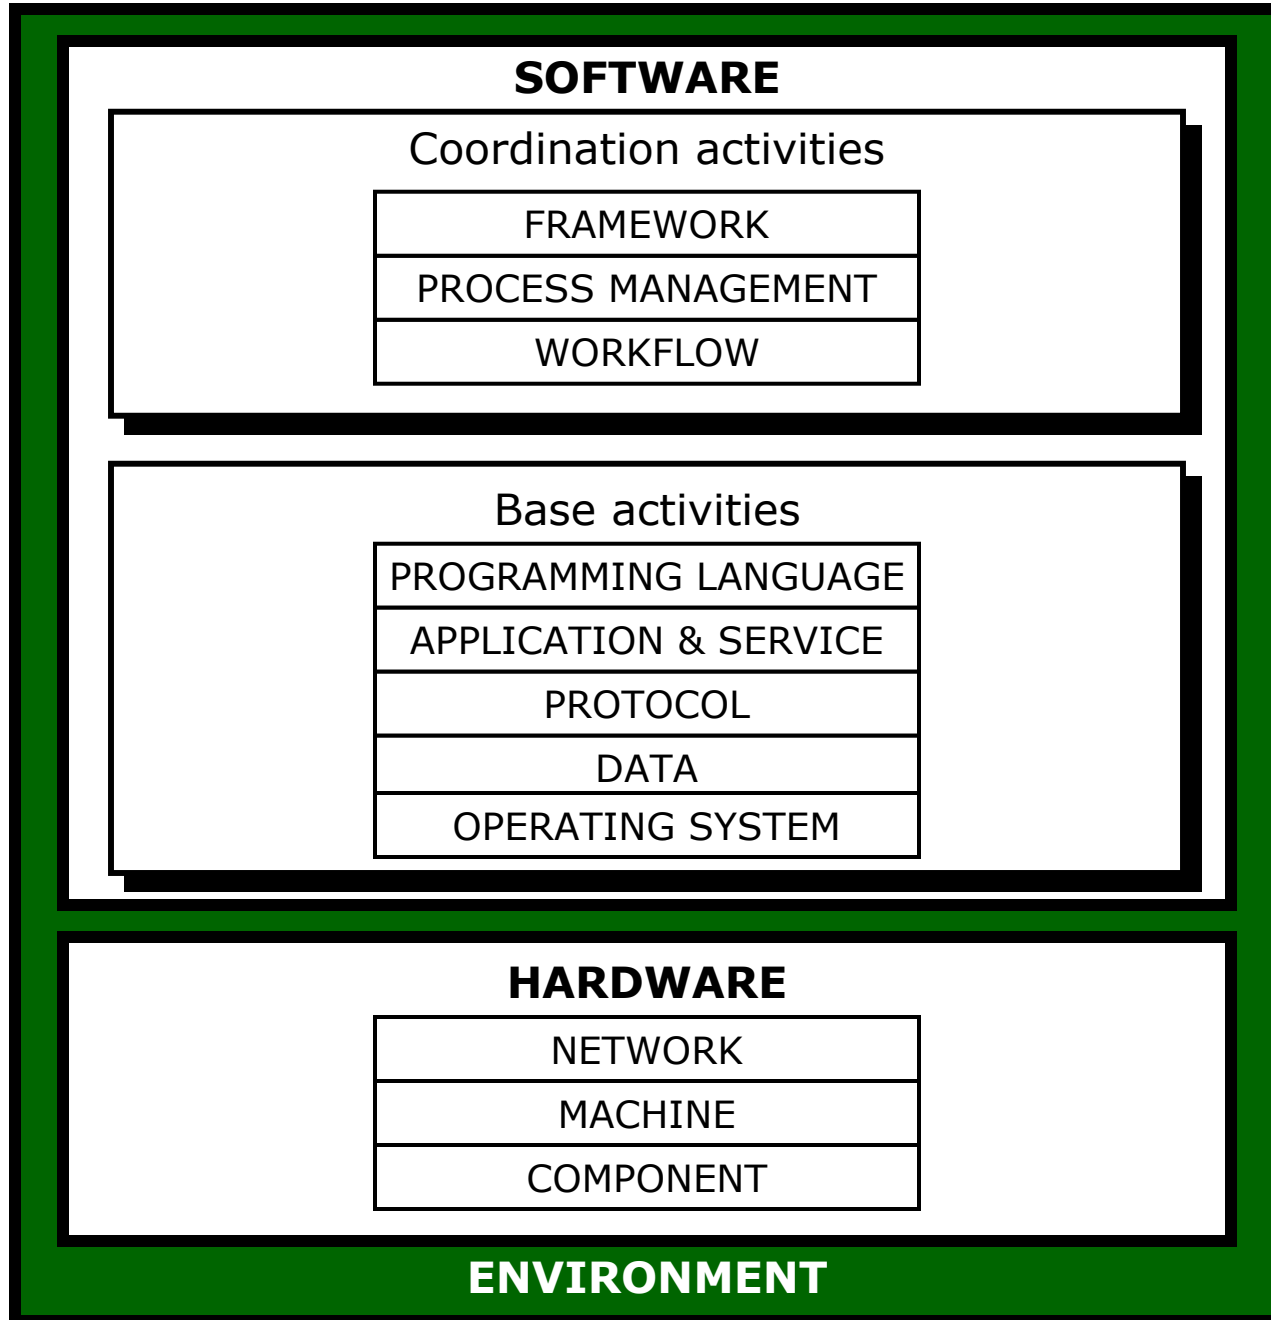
SOFTWARE

Coordination activities

FRAMEWORK

PROCESS MANAGEMENT

WORKFLOW

Base activities

PROGRAMMING LANGUAGE

APPLICATION & SERVICE

PROTOCOL

DATA

OPERATING SYSTEM

HARDWARE

NETWORK

MACHINE

COMPONENT

ENVIRONMENT